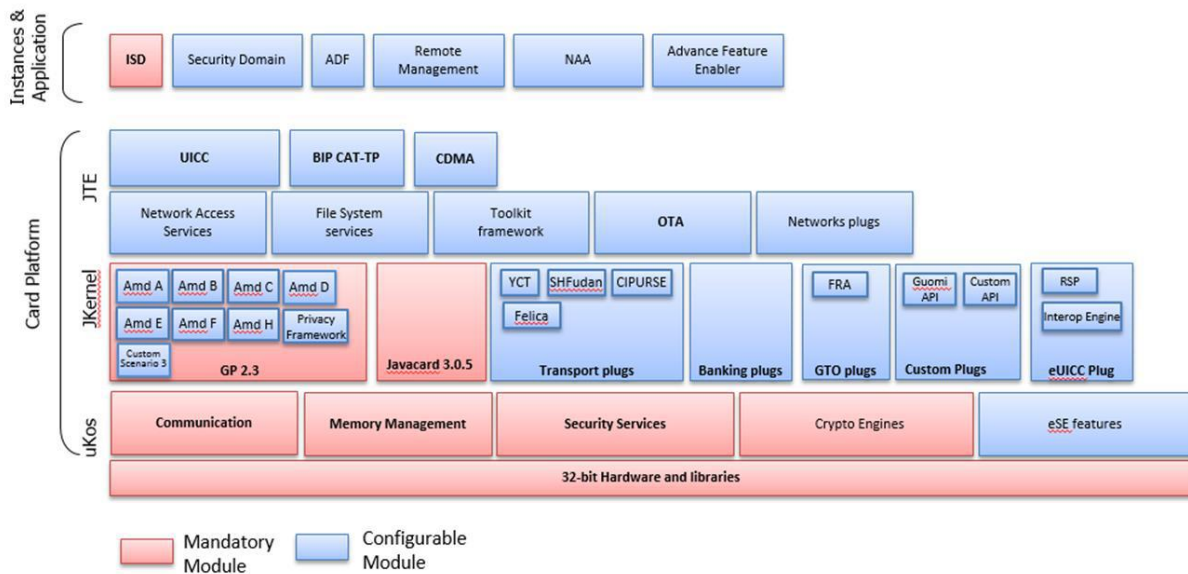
Instances & Application

ISD
Security Domain
ADF
Remote Management
NAA
Advance Feature Enabler

Card Platform

JTE

UICC
BIP CAT-TP
CDMA

Network Access Services
File System services
Toolkit framework
OTA
Networks plugs

JKernel

Amd A
Amd B
Amd C
Amd D
Amd E
Amd F
Amd H
Privacy Framework
Custom Scenario 3
GP 2.3

Javacard 3.0.5

YCT
SHFudan
CIPURSE
Felica
Transport plugs

Banking plugs

FRA
GTO plugs

Guomi API
Custom API
Custom Plugs

RSP
Interop Engine
eUICC Plug

uKos

Communication
Memory Management
Security Services
Crypto Engines
eSE features

32-bit Hardware and libraries

Mandatory Module
Configurable Module